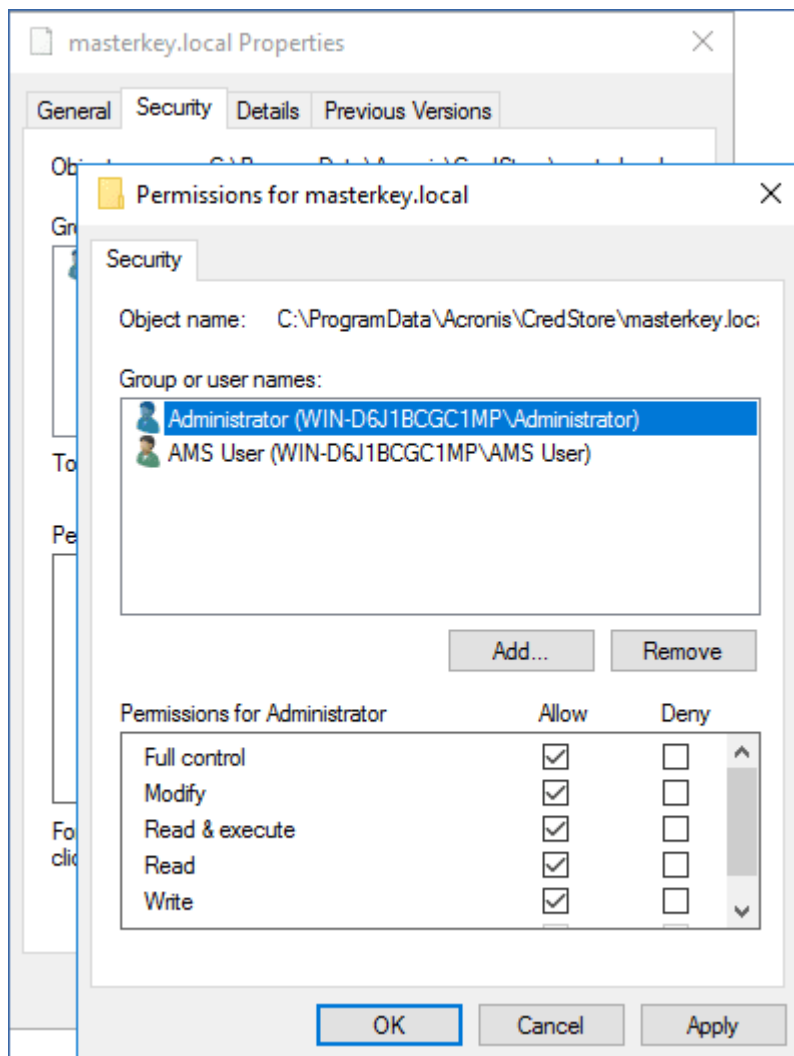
masterkey.local Properties

General Security Details Previous Versions

Ob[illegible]

Gr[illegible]

To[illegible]

Pe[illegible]

Fo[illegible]
cli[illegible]

Permissions for masterkey.local

Security

Object name: C:\ProgramData\Acronis\CredStore\masterkey.loca

Group or user names:

Administrator (WIN-D6J1BCGC1MP\Administrator)
AMS User (WIN-D6J1BCGC1MP\AMS User)

Add... Remove

| Permissions for Administrator | Allow | Deny |
|---|---|---|
| Full control | ☑ | ☐ |
| Modify | ☑ | ☐ |
| Read & execute | ☑ | ☐ |
| Read | ☑ | ☐ |
| Write | ☑ | ☐ |

OK Cancel Apply